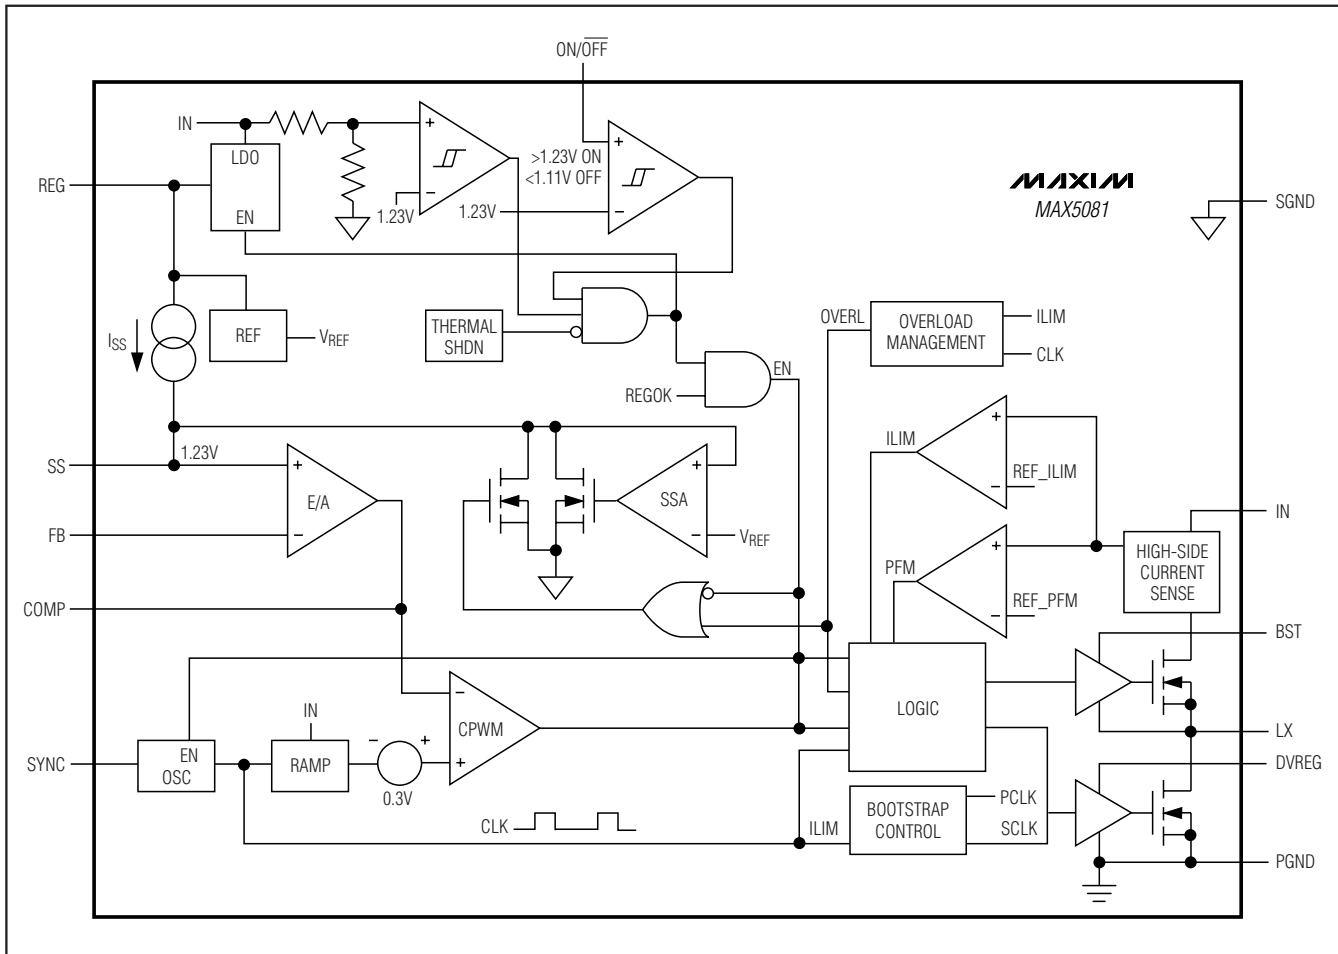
ON/$\overline{OFF}$

IN

LDO

EN

REG

1.23V

>1.23V ON
<1.11V OFF

1.23V

MAXIM
MAX5081

SGND

REF

$V_{REF}$

$I_{SS}$

THERMAL SHDN

REGOK

EN

OVERL

OVERLOAD MANAGEMENT

ILIM

CLK

ILIM

REF_ILIM

SS

1.23V

E/A

SSA

$V_{REF}$

FB

IN

PFM

REF_PFM

HIGH-SIDE CURRENT SENSE

COMP

BST

LOGIC

LX

IN

RAMP

CPWM

SYNC

EN OSC

0.3V

DVREG

CLK

ILIM

BOOTSTRAP CONTROL

PCLK

SCLK

PGND